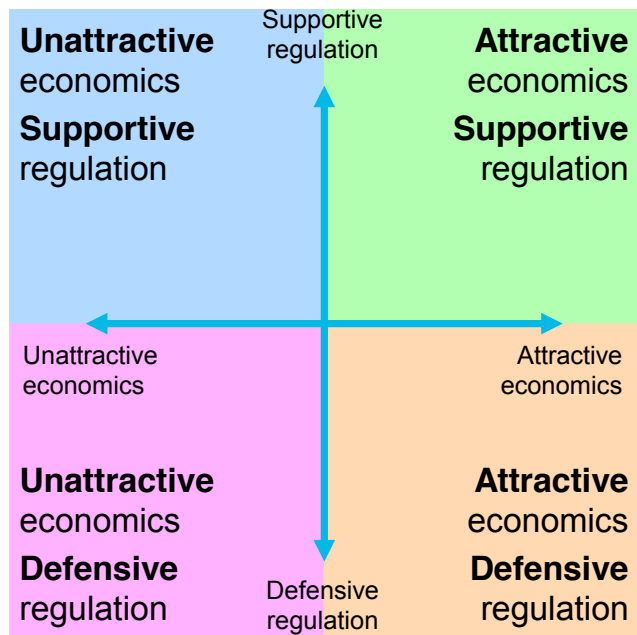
Unattractive economics
Supportive regulation

Supportive regulation

Attractive economics
Supportive regulation

Unattractive economics

Attractive economics

Unattractive economics
Defensive regulation

Defensive regulation

Attractive economics
Defensive regulation